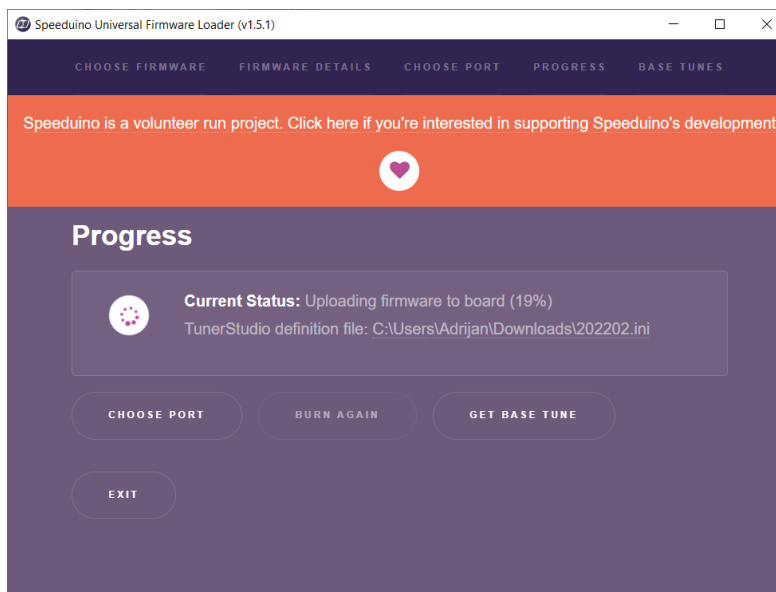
Speeduino Universal Firmware Loader (v1.5.1)

CHOOSE FIRMWARE FIRMWARE DETAILS CHOOSE PORT PROGRESS BASE TUNES

Speeduino is a volunteer run project. Click here if you're interested in supporting Speeduino's development

Progress

Current Status: Uploading firmware to board (19%)
TunerStudio definition file: C:\Users\Adrijan\Downloads\202202.ini

CHOOSE PORT BURN AGAIN GET BASE TUNE

EXIT